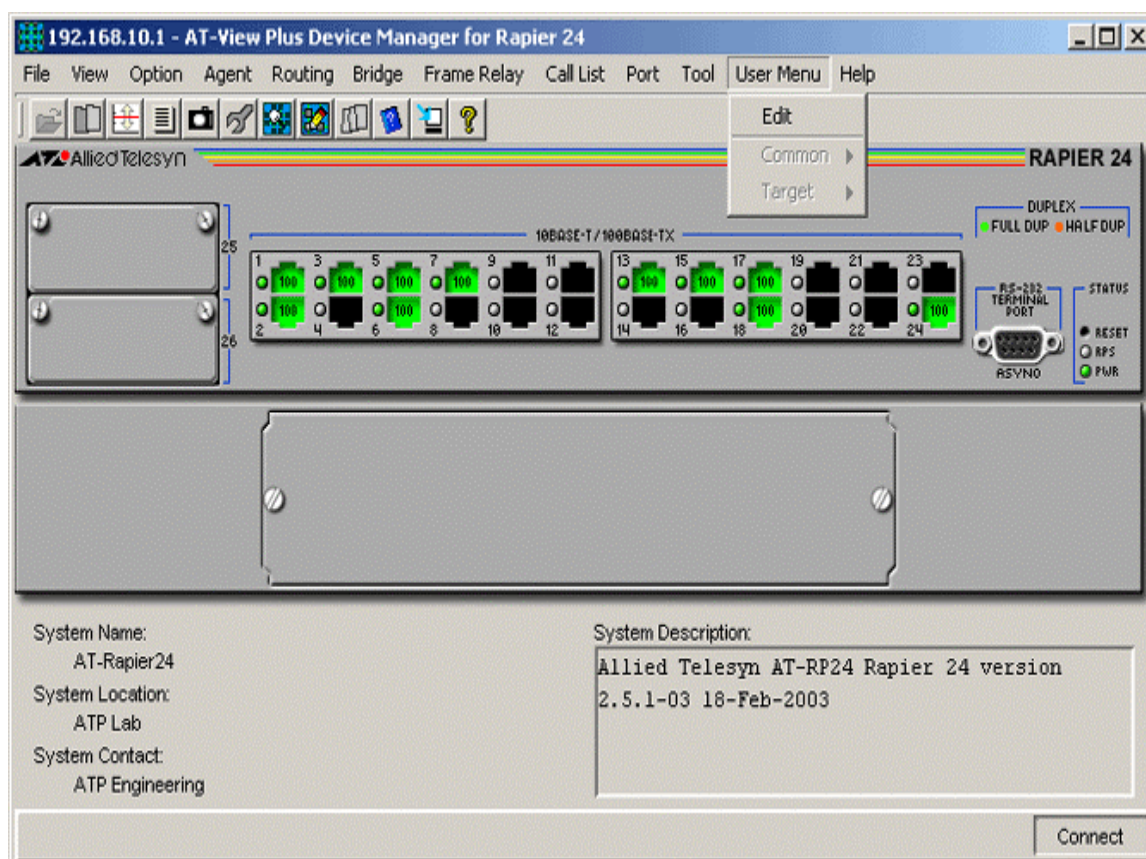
192.168.10.1 - AT-View Plus Device Manager for Rapier 24

File View Option Agent Routing Bridge Frame Relay Call List Port Tool User Menu Help

Edit
Common
Target

Allied Telesyn

RAPIER 24

25
26

10BASE-T/100BASE-TX

1 100 3 100 5 100 7 100 9 11
2 100 4 6 100 8 10 12

13 100 15 100 17 100 19 21 23
14 16 18 100 20 22 24 100

DUPLEX
FULL DUP HALF DUP

RS-232 TERMINAL PORT
ASYN0

STATUS
RESET
RPS
PWR

System Name:
AT-Rapier24
System Location:
ATP Lab
System Contact:
ATP Engineering

System Description:
Allied Telesyn AT-RP24 Rapier 24 version 2.5.1-03 18-Feb-2003

Connect